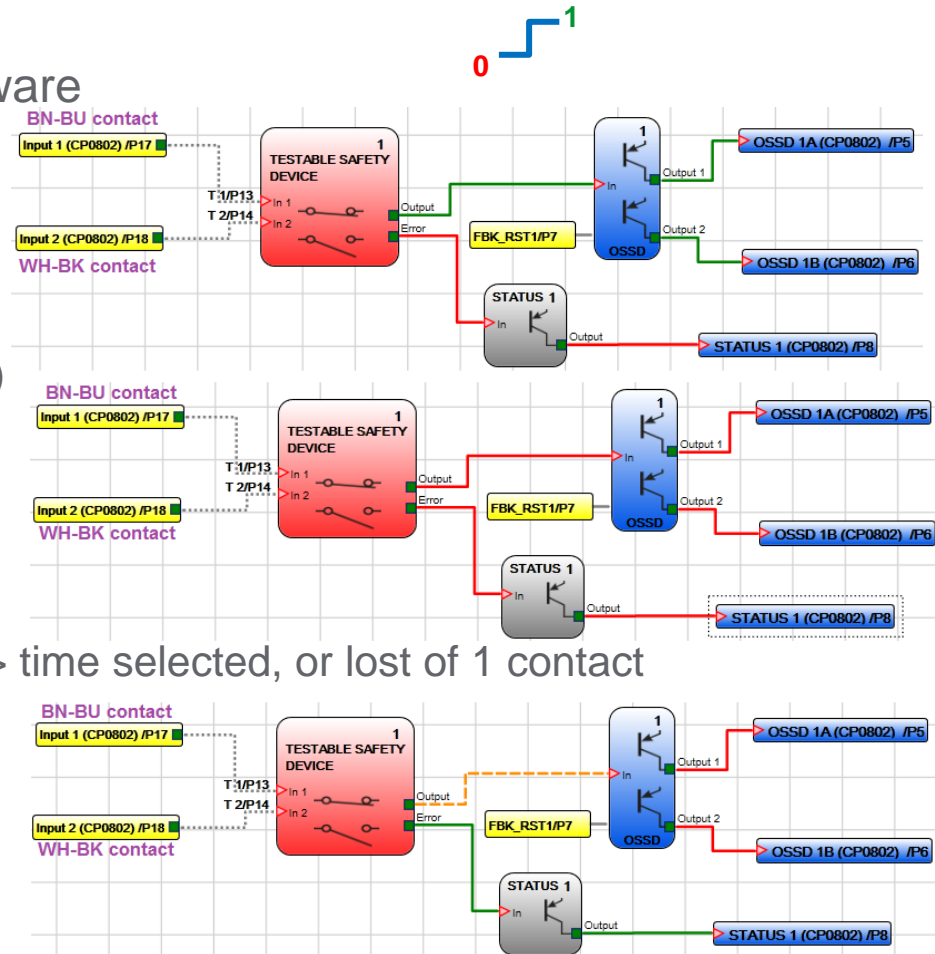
1
0
ware
BN-BU contact
Input 1 (CP0802) /P17
T 1/P13
T 2/P14
Input 2 (CP0802) /P18
WH-BK contact
1
TESTABLE SAFETY DEVICE
In 1
In 2
Output
Error
1
In
Output 1
Output 2
OSSD
FBK_RST1/P7
OSSD 1A (CP0802) /P5
OSSD 1B (CP0802) /P6
STATUS 1
In
Output
STATUS 1 (CP0802) /P8

BN-BU contact
Input 1 (CP0802) /P17
T 1/P13
T 2/P14
Input 2 (CP0802) /P18
WH-BK contact
1
TESTABLE SAFETY DEVICE
In 1
In 2
Output
Error
1
In
Output 1
Output 2
OSSD
FBK_RST1/P7
OSSD 1A (CP0802) /P5
OSSD 1B (CP0802) /P6
STATUS 1
In
Output
STATUS 1 (CP0802) /P8

time selected, or lost of 1 contact
BN-BU contact
Input 1 (CP0802) /P17
T 1/P13
T 2/P14
Input 2 (CP0802) /P18
WH-BK contact
1
TESTABLE SAFETY DEVICE
In 1
In 2
Output
Error
1
In
Output 1
Output 2
OSSD
FBK_RST1/P7
OSSD 1A (CP0802) /P5
OSSD 1B (CP0802) /P6
STATUS 1
In
Output
STATUS 1 (CP0802) /P8